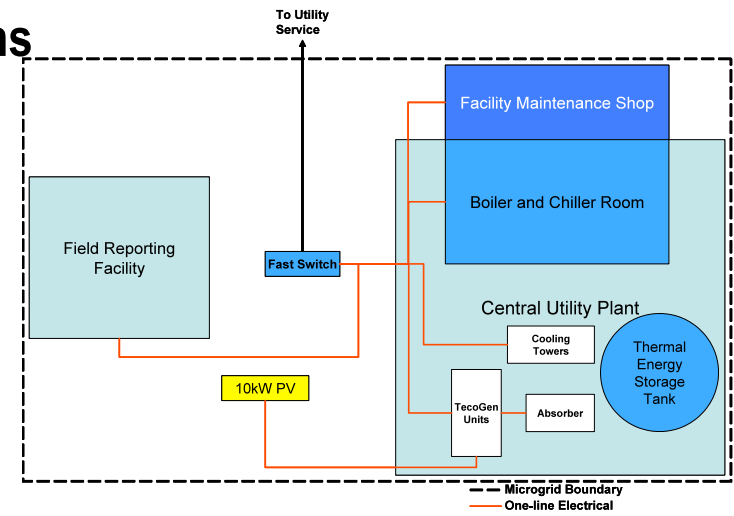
ns

To Utility Service

Facility Maintenance Shop

Boiler and Chiller Room

Field Reporting Facility

Fast Switch

Central Utility Plant

Cooling Towers

Thermal Energy Storage Tank

10kW PV

TecoGen Units

Absorber

Microgrid Boundary

One-line Electrical